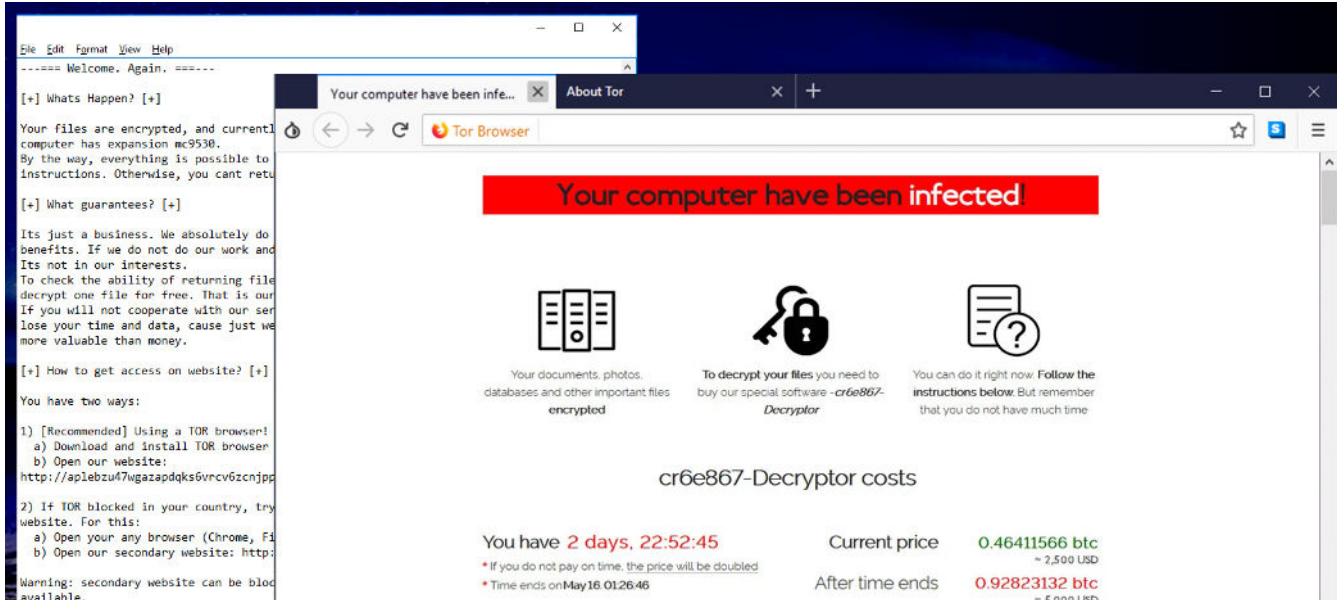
File Edit Format View Help

---=== Welcome. Again. ===---

[+] Whats Happen? [+]

Your files are encrypted, and currentl computer has expansion mc9530. By the way, everything is possible to instructions. Otherwise, you cant retu

[+] What guarantees? [+]

Its just a business. We absolutely do benefits. If we do not do our work and Its not in our interests. To check the ability of returning file decrypt one file for free. That is our If you will not cooperate with our ser lose your time and data, cause just we more valuable than money.

[+] How to get access on website? [+]

You have two ways:

1) [Recommended] Using a TOR browser!
a) Download and install TOR browser
b) Open our website:
http://aplebzu47wgazapdqks6vrcv6zcnjpp

2) If TOR blocked in your country, try website. For this:
a) Open your any browser (Chrome, Fi
b) Open our secondary website: http:

Warning: secondary website can be bloc available.

Your computer have been infe... × About Tor × +

Tor Browser

Your computer have been infected!

Your documents, photos, databases and other important files encrypted

To decrypt your files you need to buy our special software - cr6e867-Decryptor

You can do it right now. Follow the instructions below. But remember that you do not have much time

cr6e867-Decryptor costs

You have 2 days, 22:52:45

* If you do not pay on time, the price will be doubled

* Time ends on May 16, 01:26:46

Current price 0.46411566 btc
≈ 2,500 USD

After time ends 0.92823132 btc
≈ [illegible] USD